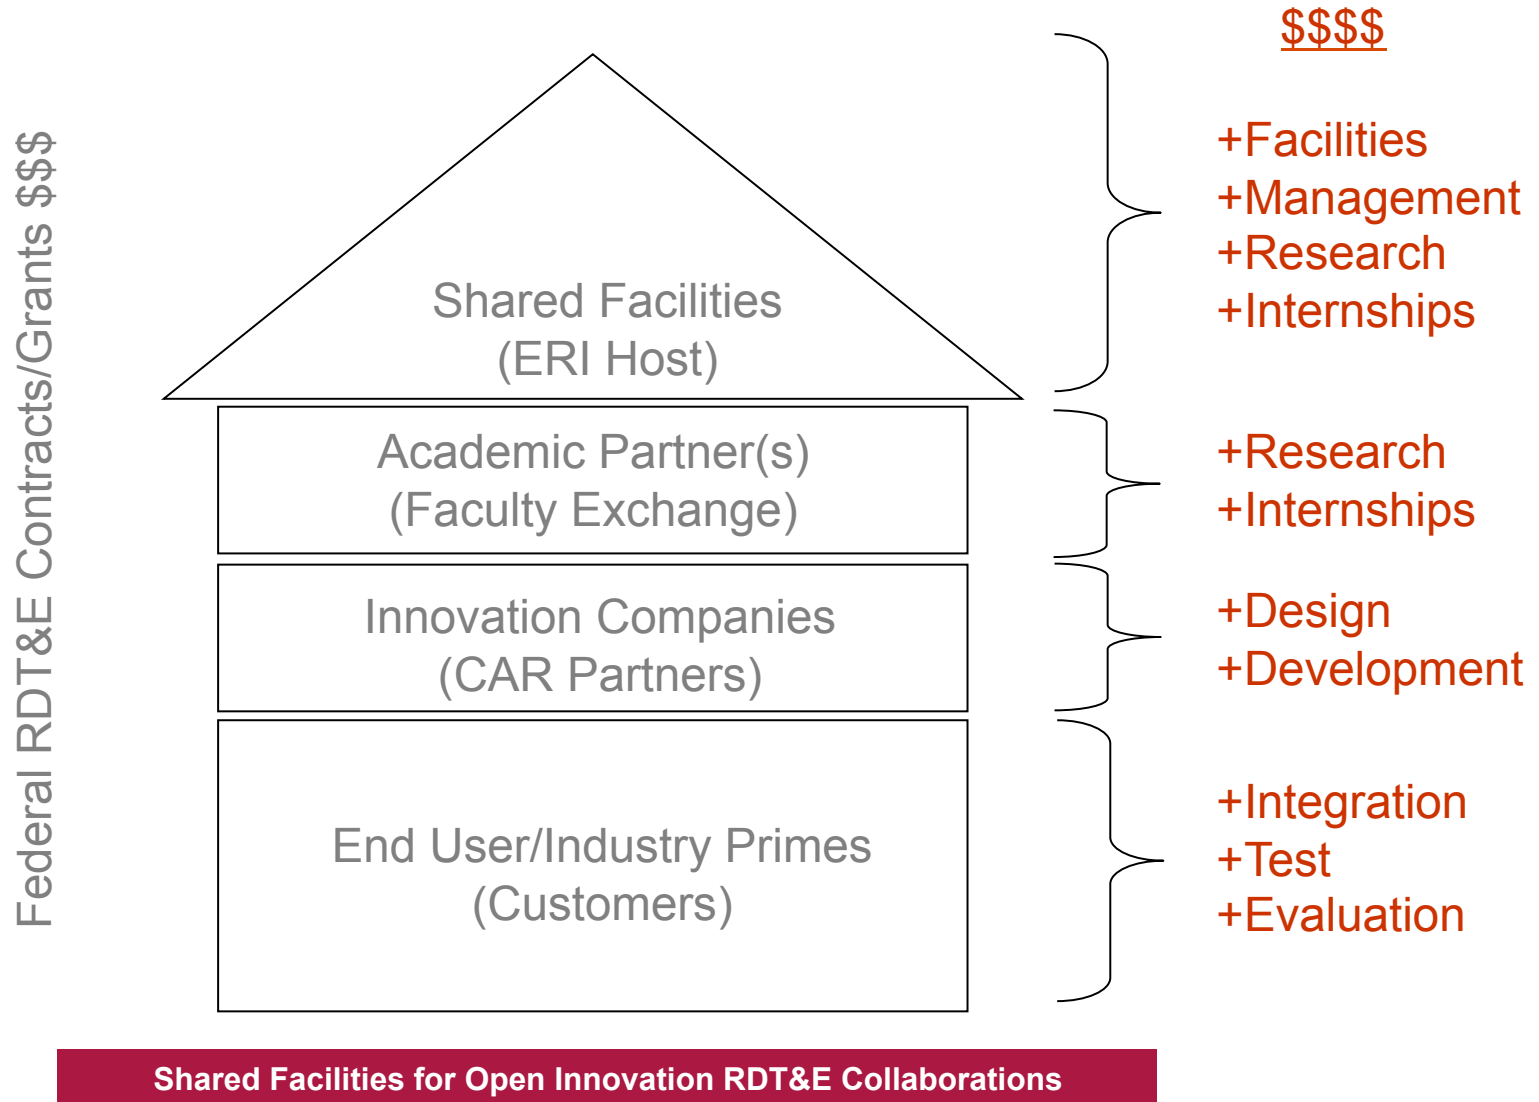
Federal RDT&E Contracts/Grants $$$

Shared Facilities
(ERI Host)

Academic Partner(s)
(Faculty Exchange)

Innovation Companies
(CAR Partners)

End User/Industry Primes
(Customers)

$$$$

+Facilities
+Management
+Research
+Internships

+Research
+Internships

+Design
+Development

+Integration
+Test
+Evaluation

Shared Facilities for Open Innovation RDT&E Collaborations